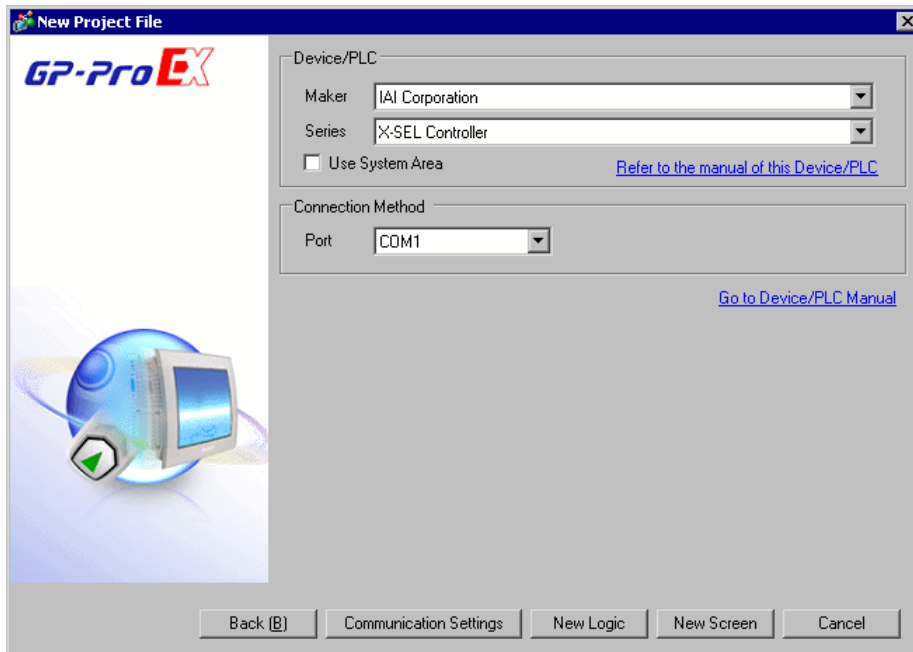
New Project File

GP-Pro EX

Device/PLC

Maker IAI Corporation

Series X-SEL Controller

Use System Area

Refer to the manual of this Device/PLC

Connection Method

Port COM1

Go to Device/PLC Manual

Back (B) Communication Settings New Logic New Screen Cancel